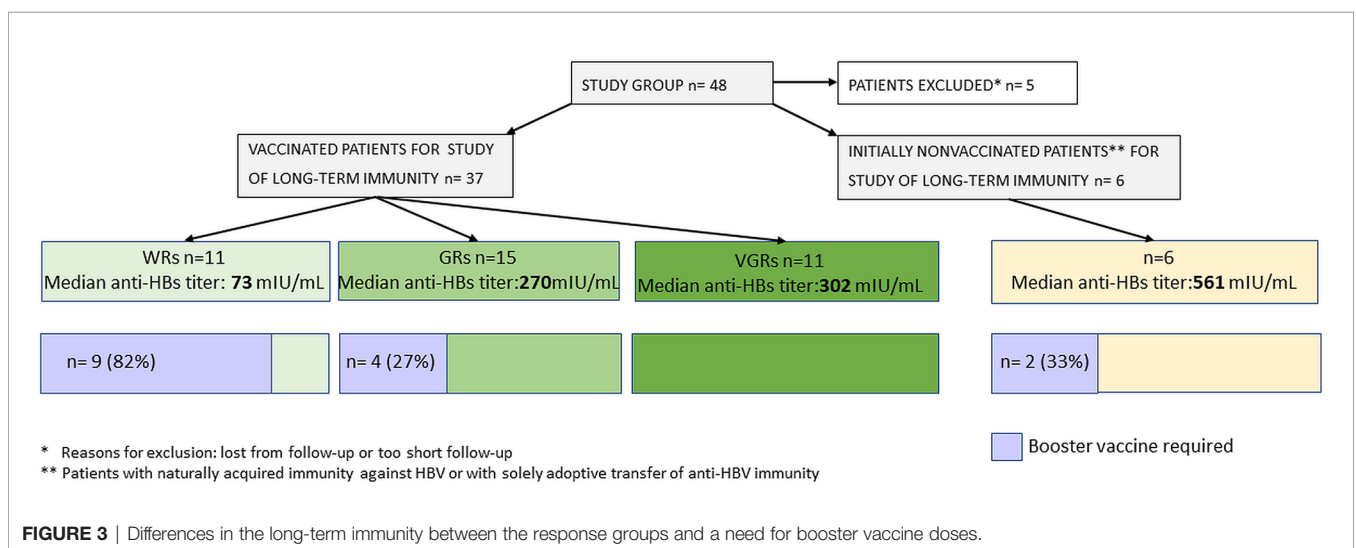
STUDY GROUP n= 48

PATIENTS EXCLUDED* n= 5

VACCINATED PATIENTS FOR STUDY OF LONG-TERM IMMUNITY n= 37

INITIALLY NONVACCINATED PATIENTS** FOR STUDY OF LONG-TERM IMMUNITY n= 6

WRs n=11
Median anti-HBs titer: **73** mIU/mL

GRs n=15
Median anti-HBs titer:**270**mIU/mL

VGRs n=11
Median anti-HBs titer:**302** mIU/mL

n=6
Median anti-HBs titer:**561** mIU/mL

n= 9 (82%)

n= 4 (27%)

n= 2 (33%)

* Reasons for exclusion: lost from follow-up or too short follow-up
** Patients with naturally acquired immunity against HBV or with solely adoptive transfer of anti-HBV immunity

Booster vaccine required

**FIGURE 3** | Differences in the long-term immunity between the response groups and a need for booster vaccine doses.